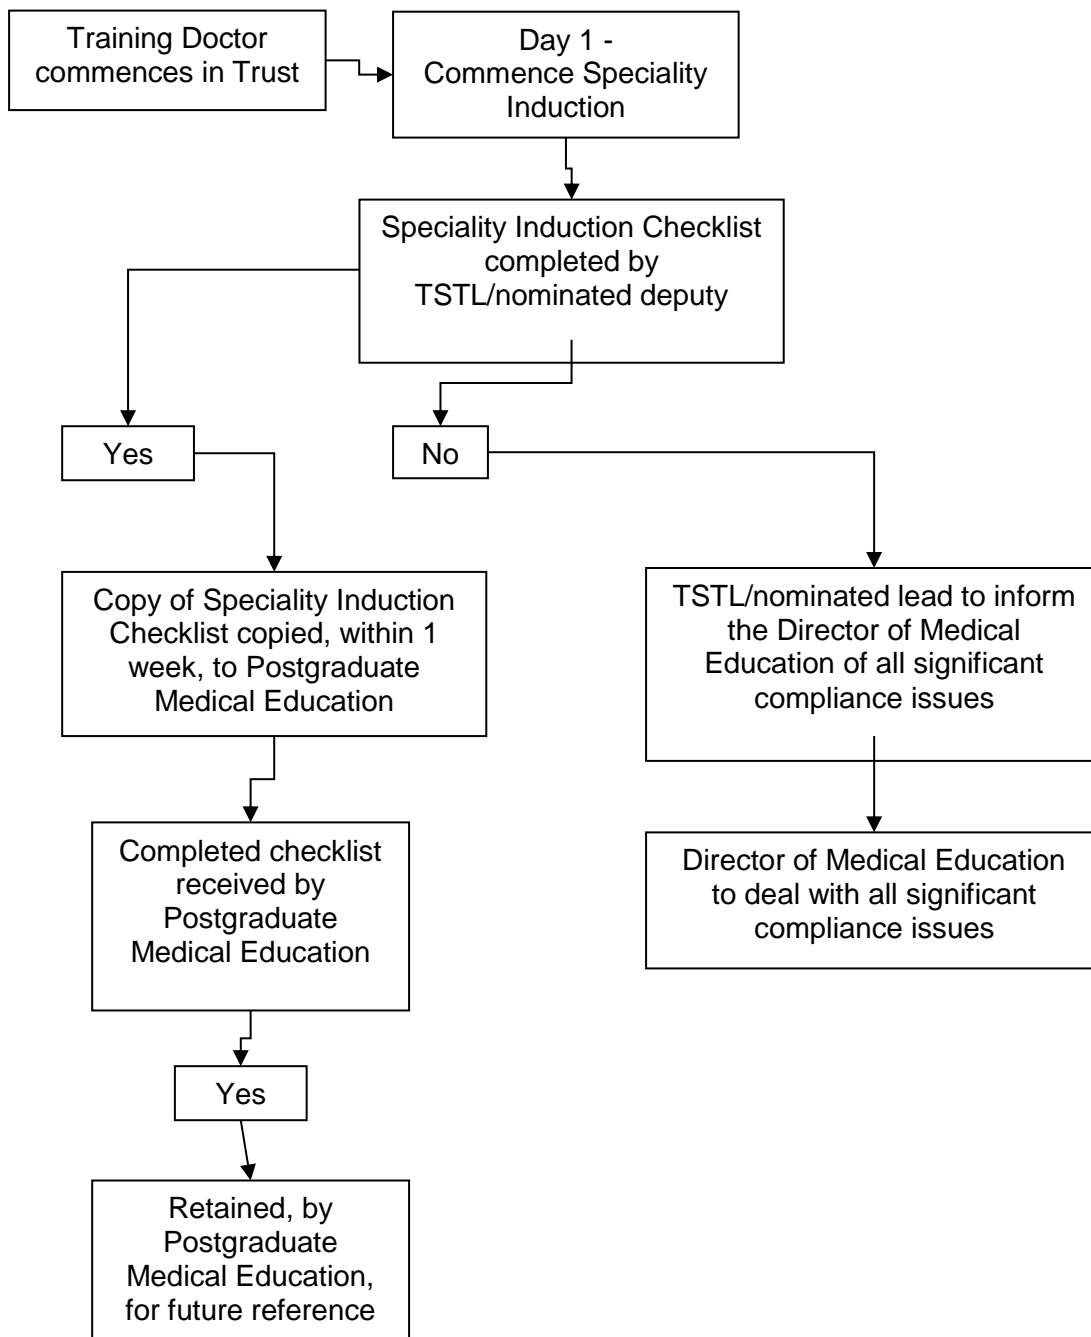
Training Doctor commences in Trust

Day 1 - Commence Speciality Induction

Speciality Induction Checklist completed by TSTL/nominated deputy

Yes

No

Copy of Speciality Induction Checklist copied, within 1 week, to Postgraduate Medical Education

TSTL/nominated lead to inform the Director of Medical Education of all significant compliance issues

Completed checklist received by Postgraduate Medical Education

Director of Medical Education to deal with all significant compliance issues

Yes

Retained, by Postgraduate Medical Education, for future reference